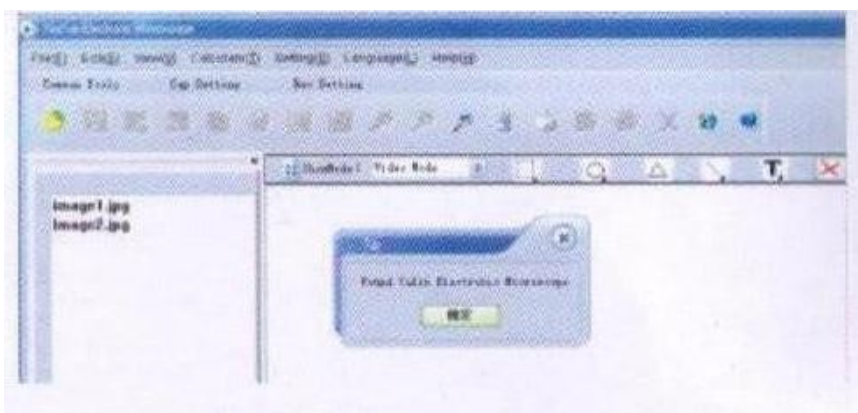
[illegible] Electronic Microscope

File(F) Edit(E) View(V) Calculate(C) Setting(S) Language(L) Help(H)

Common Tools Cap Setting Rec Setting

ShowMode: Video Mode

T

Image1.jpg
Image2.jpg

Found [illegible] Electronic Microscope

确定